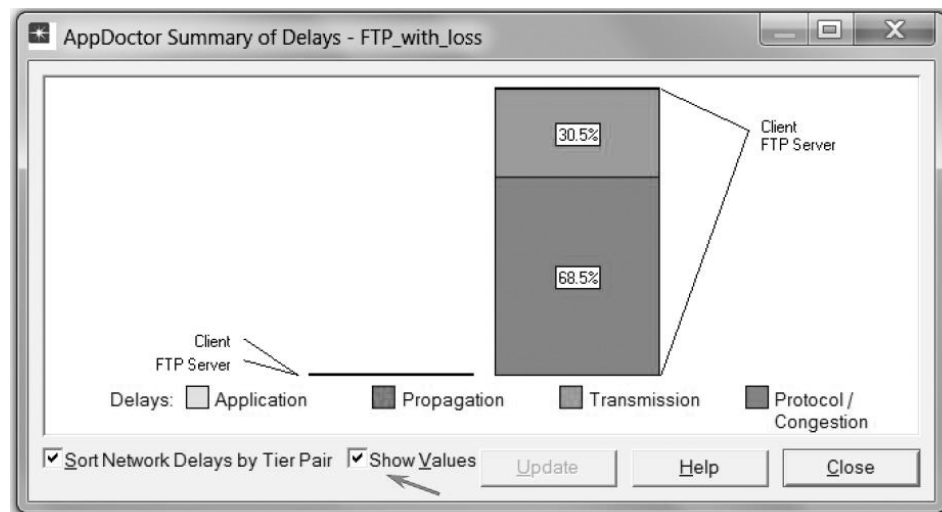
AppDoctor Summary of Delays - FTP_with_loss

30.5%

68.5%

Client
FTP Server

Client
FTP Server

Delays: Application Propagation Transmission Protocol / Congestion

Sort Network Delays by Tier Pair
Show Values
Update
Help
Close